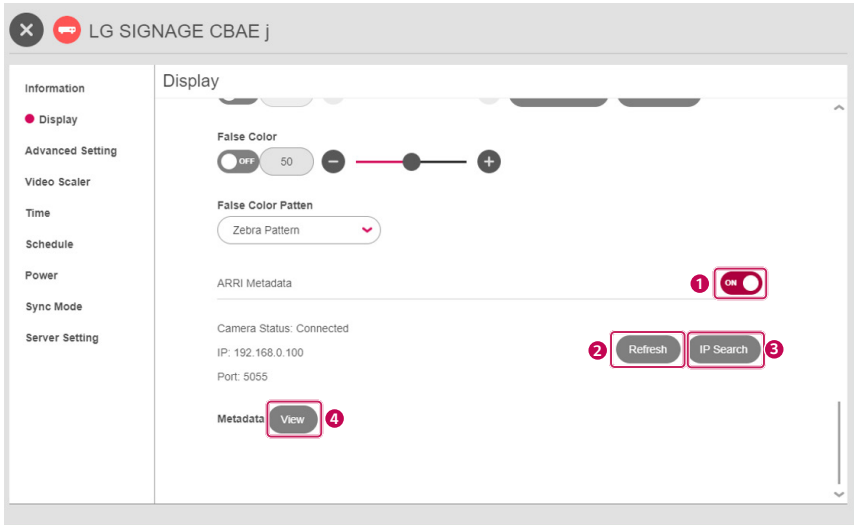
LG SIGNAGE CBAE j

Information
Display
Advanced Setting
Video Scaler
Time
Schedule
Power
Sync Mode
Server Setting

Display

False Color
OFF 50

False Color Patten
Zebra Pattern

ARRI Metadata
1 ON

Camera Status: Connected
IP: 192.168.0.100
Port: 5055

2 Refresh
IP Search 3

Metadata View 4